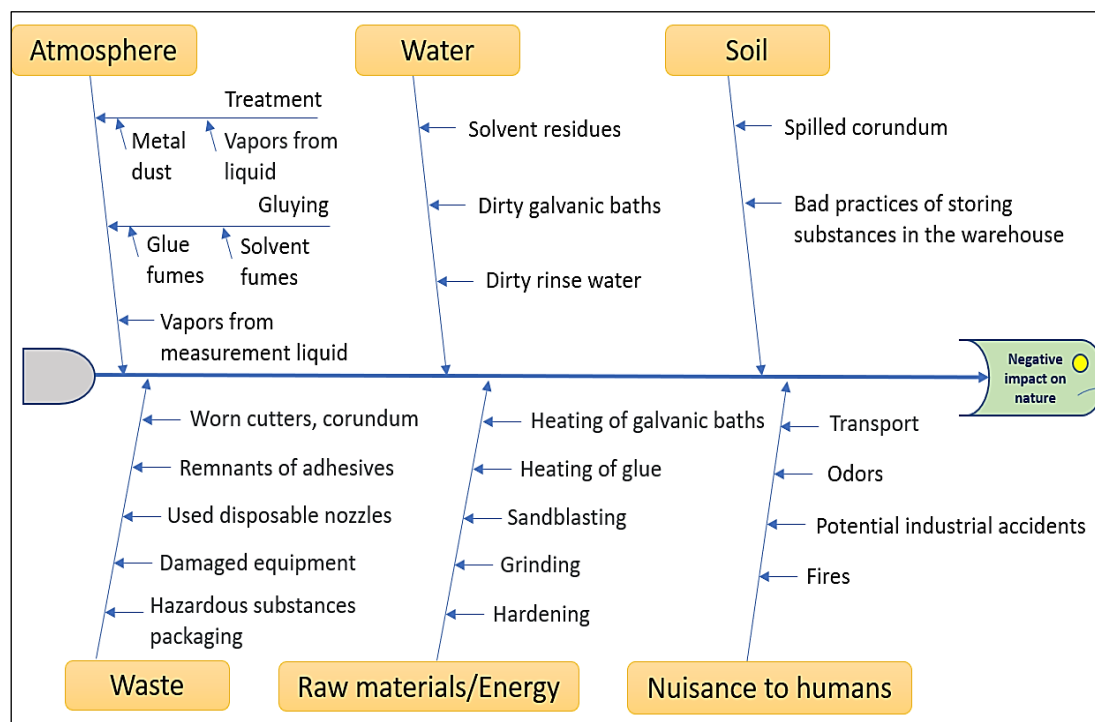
Atmosphere

Water

Soil

Treatment

Metal dust

Vapors from liquid

Gluying

Glue fumes

Solvent fumes

Vapors from measurement liquid

Solvent residues

Dirty galvanic baths

Dirty rinse water

Spilled corundum

Bad practices of storing substances in the warehouse

Negative impact on nature

Worn cutters, corundum

Remnants of adhesives

Used disposable nozzles

Damaged equipment

Hazardous substances packaging

Heating of galvanic baths

Heating of glue

Sandblasting

Grinding

Hardening

Transport

Odors

Potential industrial accidents

Fires

Waste

Raw materials/Energy

Nuisance to humans